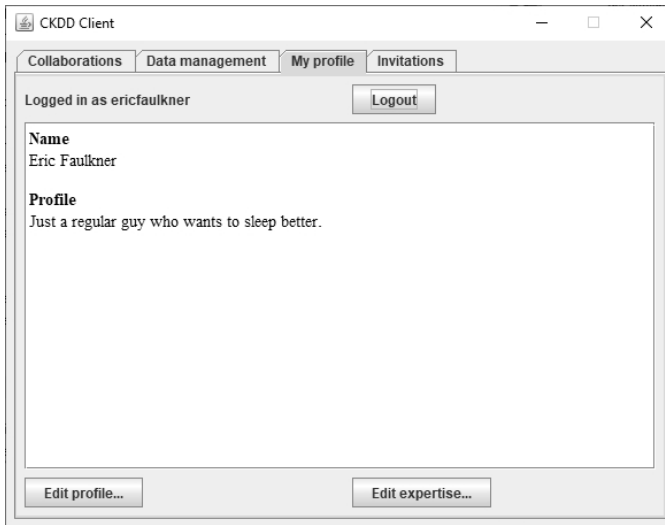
CKDD Client

Collaborations | Data management | My profile | Invitations

Logged in as ericfaulkner

Logout

**Name**
Eric Faulkner

**Profile**
Just a regular guy who wants to sleep better.

Edit profile...

Edit expertise...